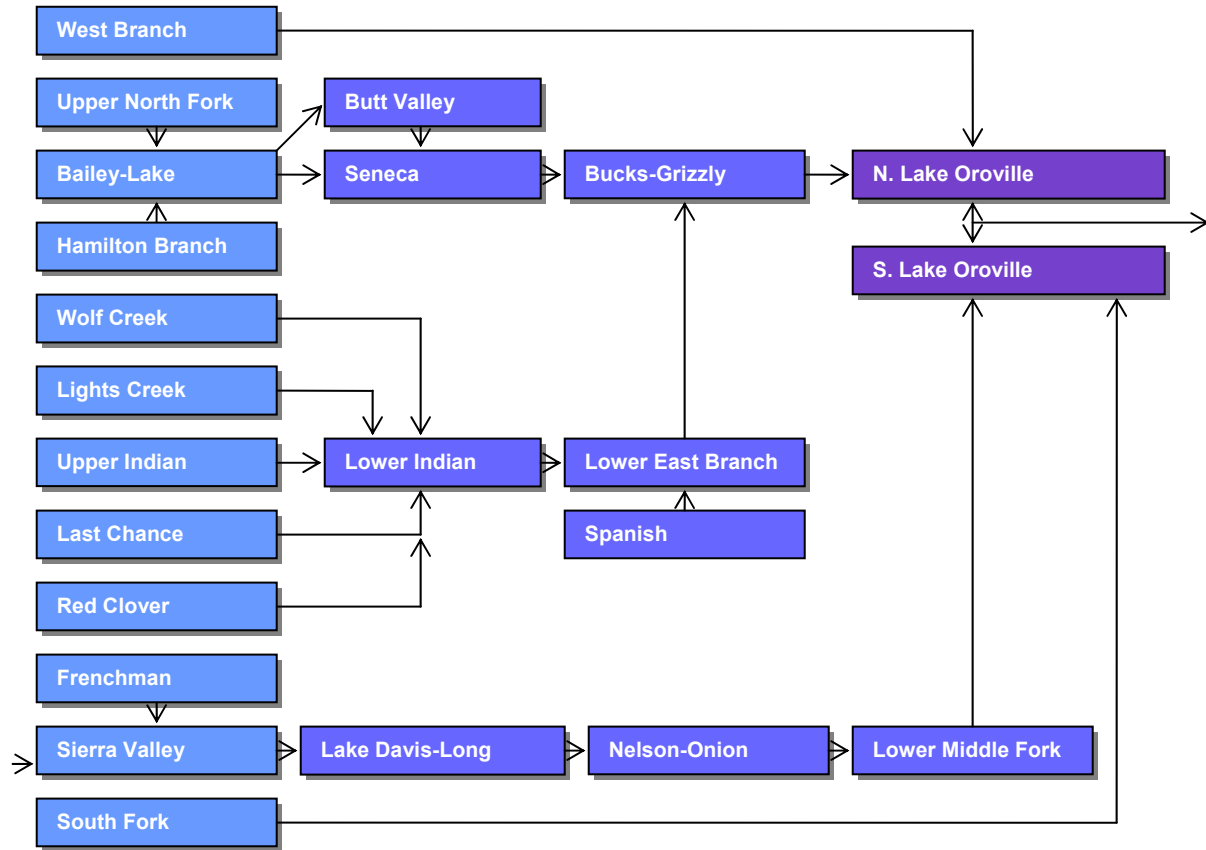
West Branch

Upper North Fork

Butt Valley

Bailey-Lake

Seneca

Bucks-Grizzly

N. Lake Oroville

Hamilton Branch

S. Lake Oroville

Wolf Creek

Lights Creek

Upper Indian

Lower Indian

Lower East Branch

Last Chance

Spanish

Red Clover

Frenchman

Sierra Valley

Lake Davis-Long

Nelson-Onion

Lower Middle Fork

South Fork